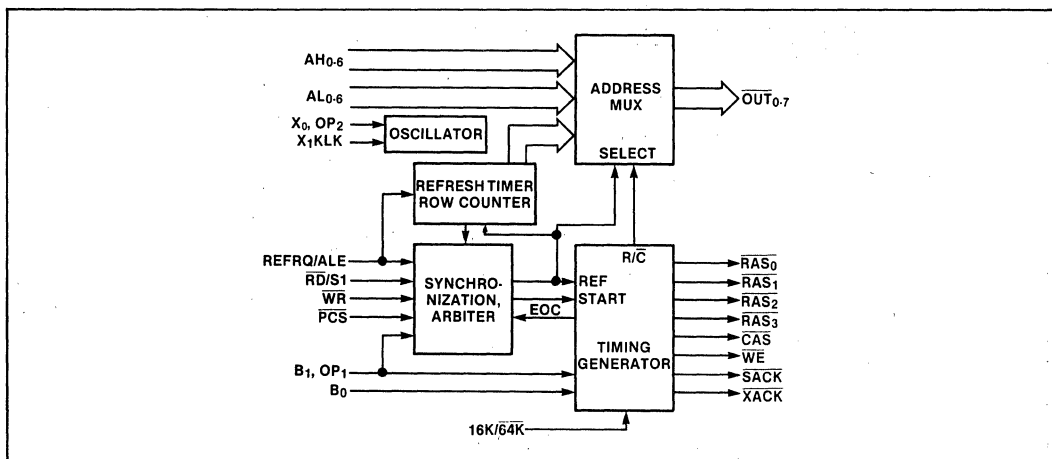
$AH_{0\text{-}6}$

$AL_{0\text{-}6}$

$X_0$, $OP_2$

$X_1$KLK

OSCILLATOR

ADDRESS MUX

SELECT

$\overline{OUT}_{0\text{-}7}$

REFRESH TIMER ROW COUNTER

REFRQ/ALE

$\overline{RD}$/S1

$\overline{WR}$

$\overline{PCS}$

SYNCHRONIZATION, ARBITER

$R/\overline{C}$

REF START

EOC

TIMING GENERATOR

$\overline{RAS_0}$

$\overline{RAS_1}$

$\overline{RAS_2}$

$\overline{RAS_3}$

$\overline{CAS}$

$\overline{WE}$

$\overline{SACK}$

$\overline{XACK}$

$B_1$, $OP_1$

$B_0$

16K/$\overline{64K}$